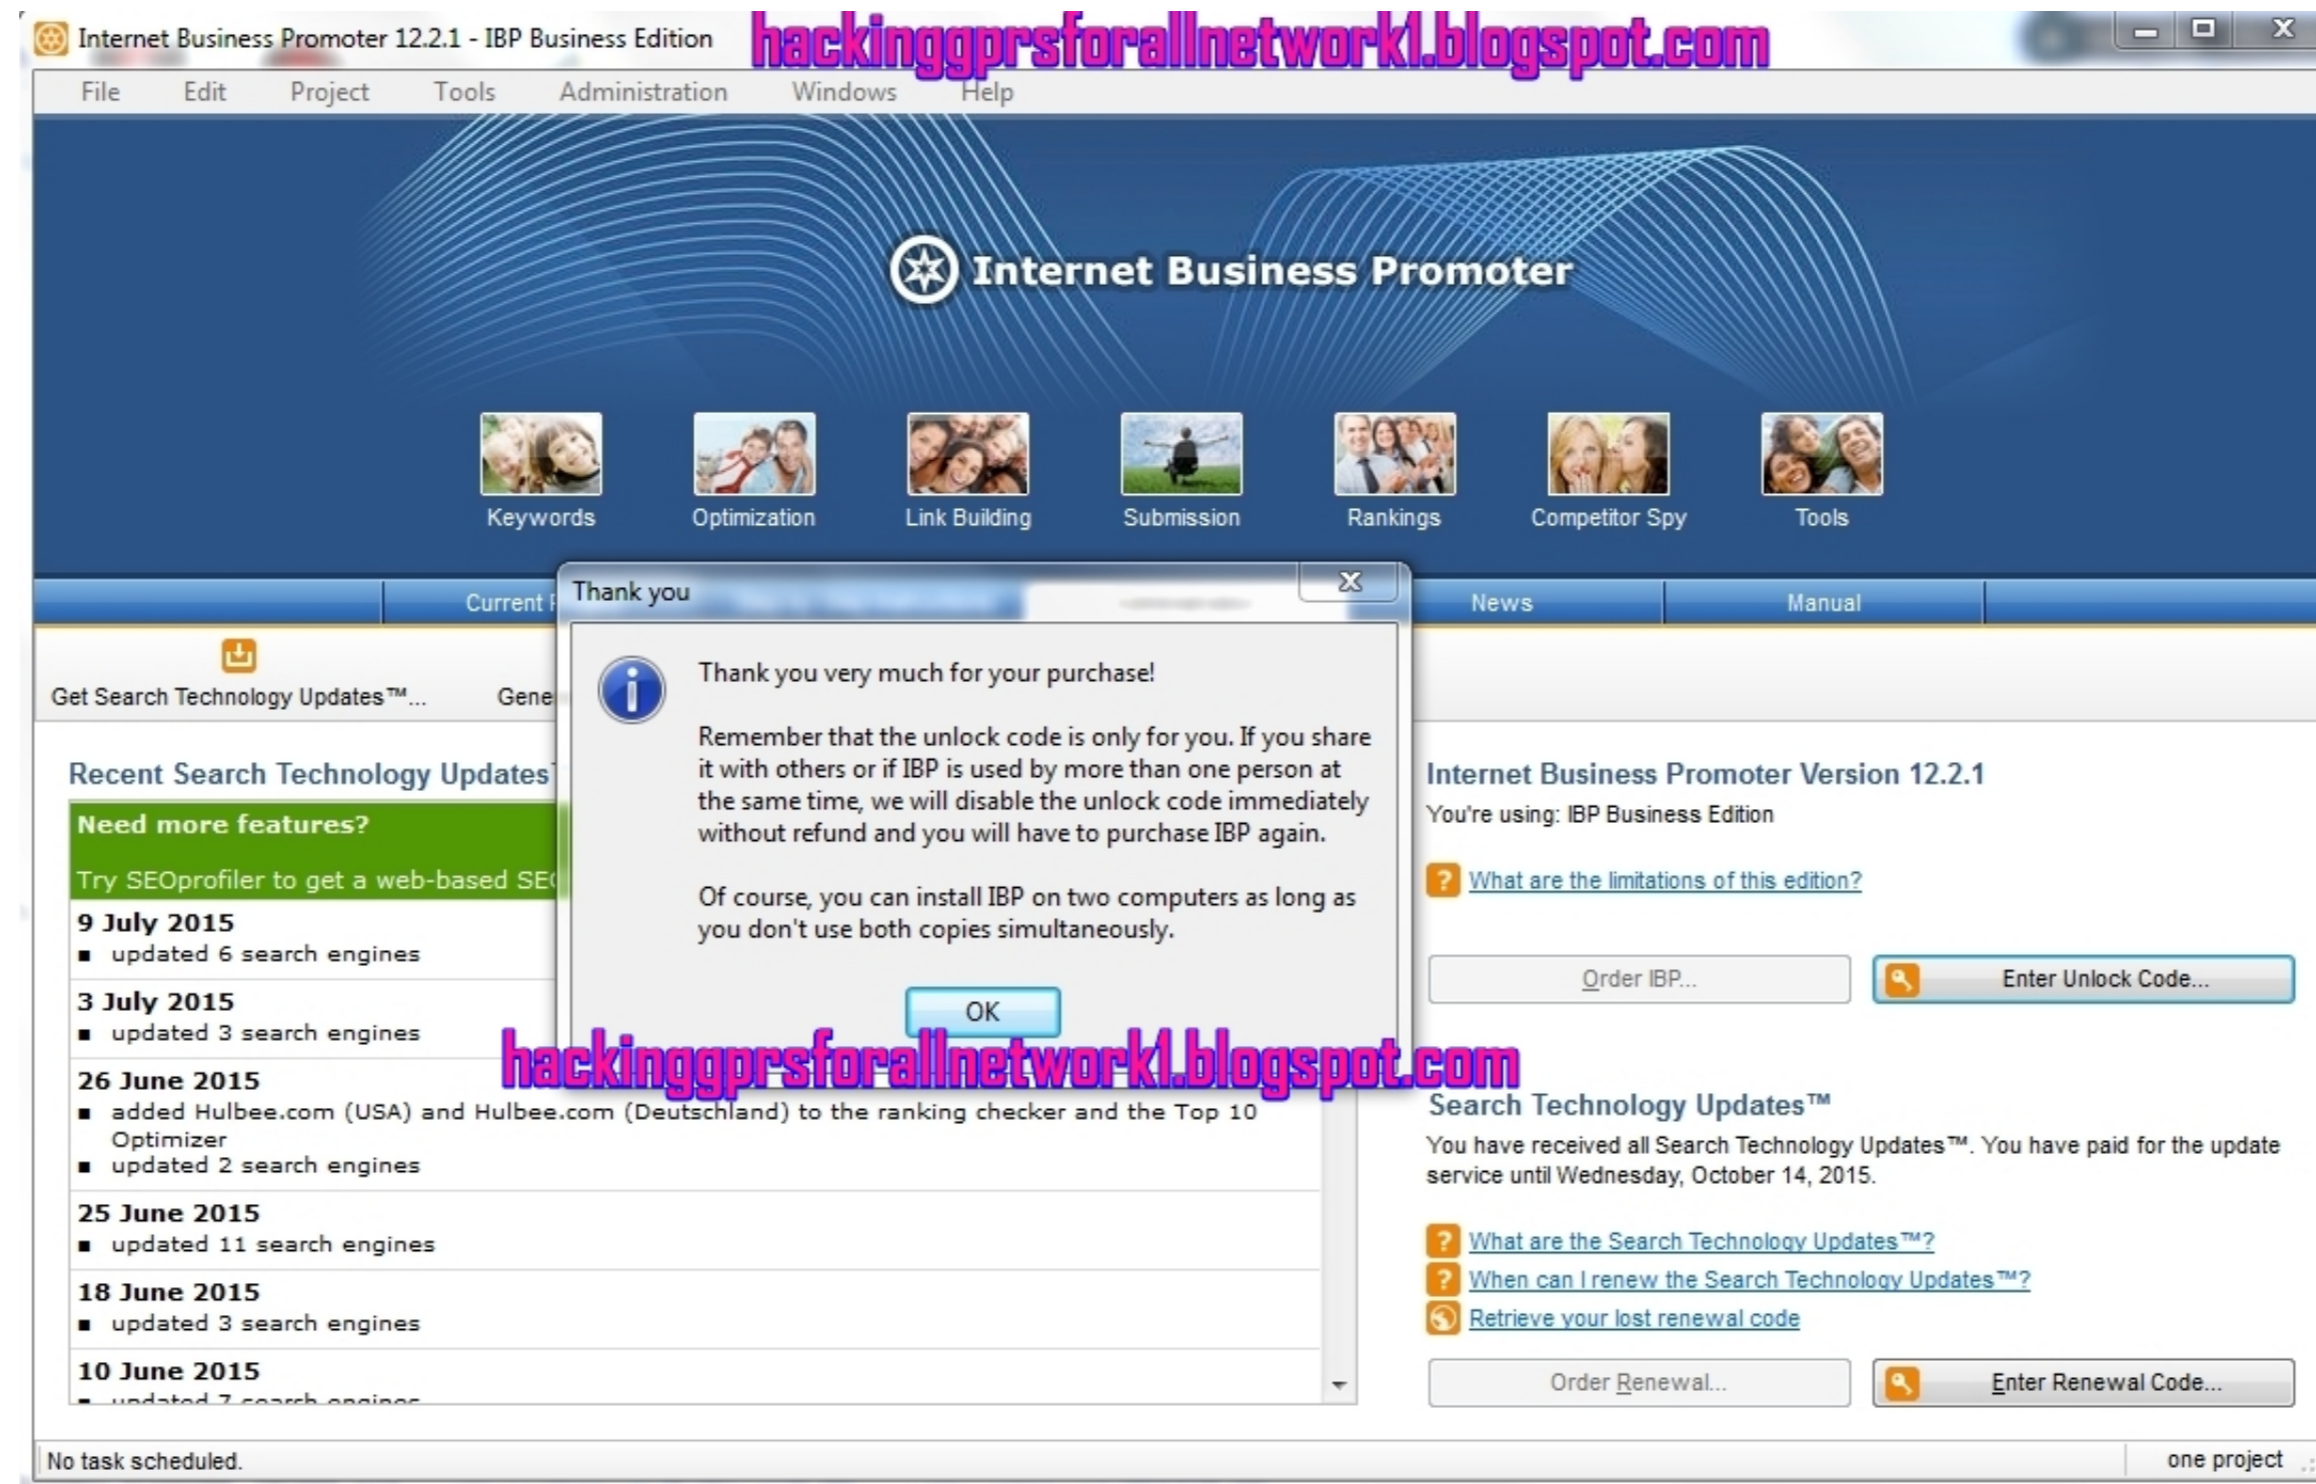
Internet Business Promoter 12.2.1 - IBP Business Edition hackinggprsforallnetwork1.blogspot.com

File Edit Project Tools Administration Windows Help

Internet Business Promoter

Keywords Optimization Link Building Submission Rankings Competitor Spy Tools

Current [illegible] News Manual

Get Search Technology Updates™... Gene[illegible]

Recent Search Technology Updates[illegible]

Need more features?

Try SEOprofiler to get a web-based SE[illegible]

9 July 2015
- updated 6 search engines

3 July 2015
- updated 3 search engines

26 June 2015
- added Hulbee.com (USA) and Hulbee.com (Deutschland) to the ranking checker and the Top 10 Optimizer
- updated 2 search engines

25 June 2015
- updated 11 search engines

18 June 2015
- updated 3 search engines

10 June 2015
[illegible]

Thank you

Thank you very much for your purchase!

Remember that the unlock code is only for you. If you share it with others or if IBP is used by more than one person at the same time, we will disable the unlock code immediately without refund and you will have to purchase IBP again.

Of course, you can install IBP on two computers as long as you don't use both copies simultaneously.

OK

hackinggprsforallnetwork1.blogspot.com

Internet Business Promoter Version 12.2.1
You're using: IBP Business Edition

What are the limitations of this edition?

Order IBP... Enter Unlock Code...

Search Technology Updates™
You have received all Search Technology Updates™. You have paid for the update service until Wednesday, October 14, 2015.

What are the Search Technology Updates™?
When can I renew the Search Technology Updates™?
Retrieve your lost renewal code

Order Renewal... Enter Renewal Code...

No task scheduled. one project